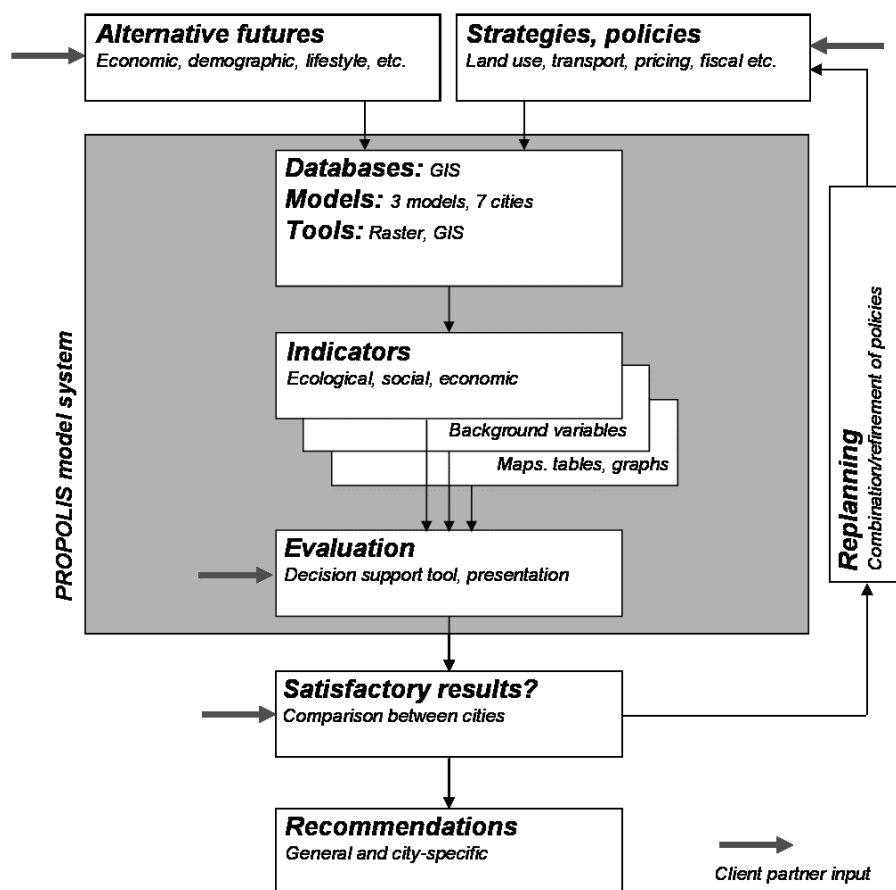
Alternative futures
Economic, demographic, lifestyle, etc.

Strategies, policies
Land use, transport, pricing, fiscal etc.

PROPOLIS model system

Databases: GIS
Models: 3 models, 7 cities
Tools: Raster, GIS

Indicators
Ecological, social, economic

Background variables

Maps. tables, graphs

Evaluation
Decision support tool, presentation

Replanning
Combination/refinement of policies

Satisfactory results?
Comparison between cities

Recommendations
General and city-specific

Client partner input